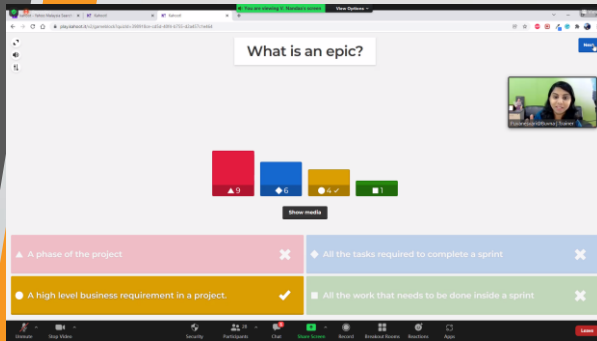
You are viewing V. Nanda's screen
View Options

Kahoot!
Kahoot!

play.kahoot.it

What is an epic?

Next

9
6
4
1

Show media

A phase of the project

All the tasks required to complete a sprint

A high level business requirement in a project.

All the work that needs to be done inside a sprint

Unmute
Stop Video
Security
Participants
Chat
Share Screen
Record
Breakout Rooms
Reactions
Apps
Leave